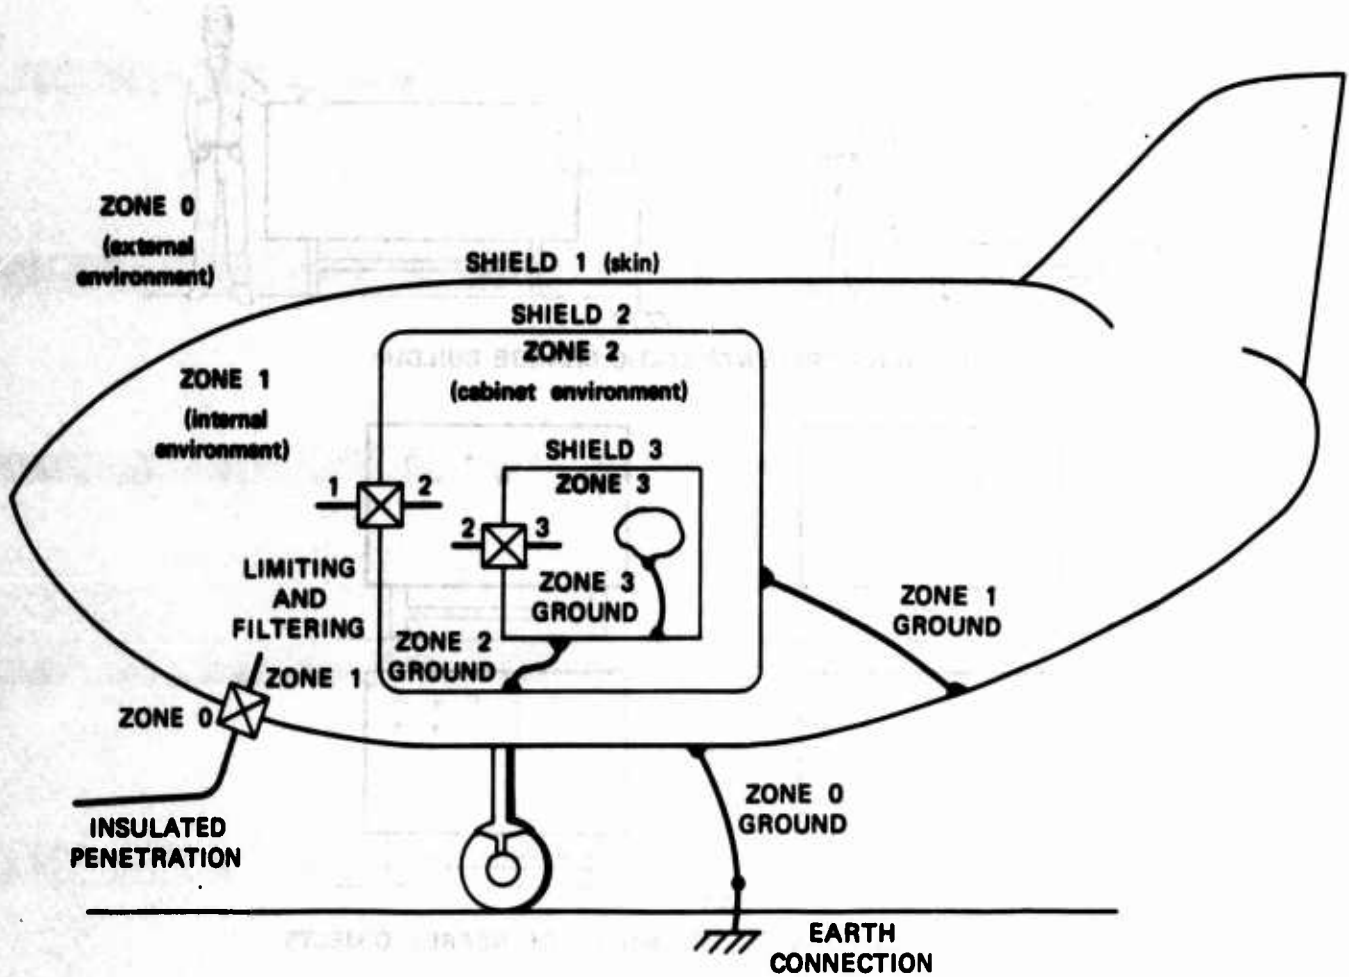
ZONE 0
(external environment)

SHIELD 1 (skin)

SHIELD 2
ZONE 2
(cabinet environment)

ZONE 1
(internal environment)

SHIELD 3
ZONE 3

1 2

2 3

ZONE 3
GROUND

LIMITING
AND
FILTERING

ZONE 2
GROUND

ZONE 1
GROUND

ZONE 1

ZONE 0

ZONE 0
GROUND

INSULATED
PENETRATION

EARTH
CONNECTION